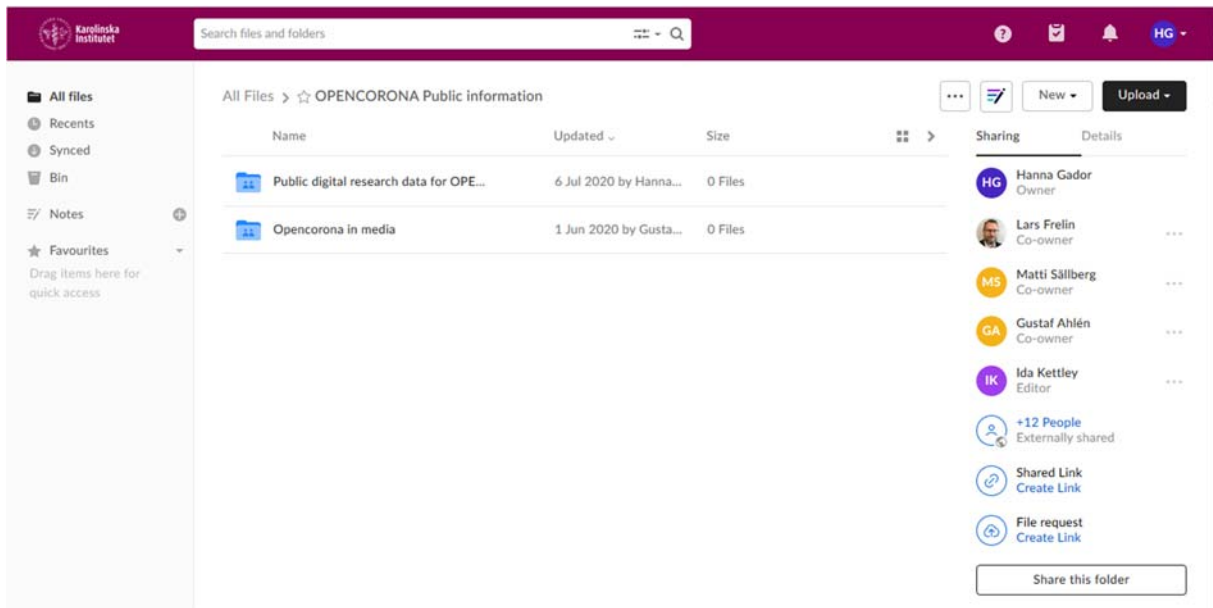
Karolinska Institutet

Search files and folders

HG

All files
Recents
Synced
Bin
Notes
Favourites
Drag items here for quick access

All Files > ☆ OPENCORONA Public information

New
Upload

| Name | Updated | Size |
|---|---|---|
| Public digital research data for OPE... | 6 Jul 2020 by Hanna... | 0 Files |
| Opencorona in media | 1 Jun 2020 by Gusta... | 0 Files |

Sharing
Details

HG Hanna Gador
Owner

Lars Frelin
Co-owner

MS Matti Sällberg
Co-owner

GA Gustaf Ahlén
Co-owner

IK Ida Kettley
Editor

+12 People
Externally shared

Shared Link
Create Link

File request
Create Link

Share this folder